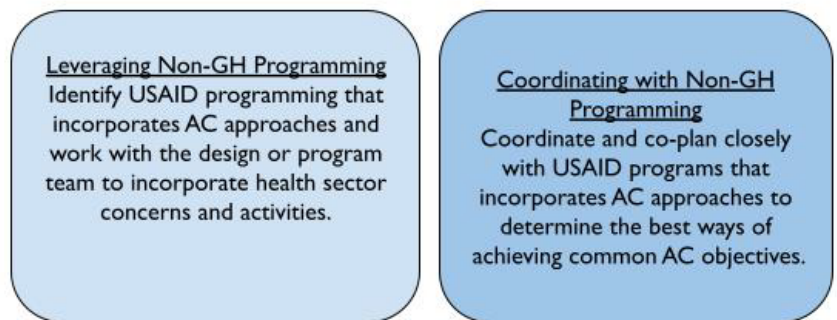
Leveraging Non-GH Programming
Identify USAID programming that incorporates AC approaches and work with the design or program team to incorporate health sector concerns and activities.

Coordinating with Non-GH Programming
Coordinate and co-plan closely with USAID programs that incorporates AC approaches to determine the best ways of achieving common AC objectives.